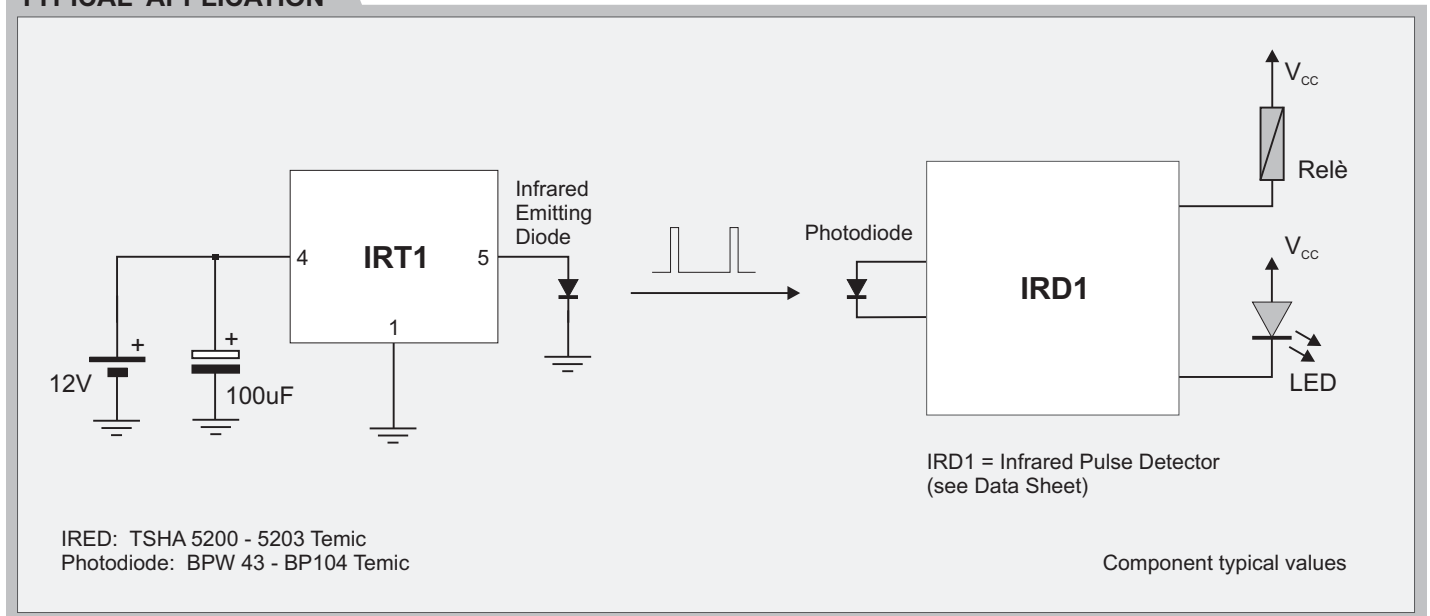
TYPICAL APPLICATION

$V_{cc}$

Relè

Infrared Emitting Diode

Photodiode

$V_{cc}$

4

IRT1

5

IRD1

+

+

1

12V

100uF

LED

IRD1 = Infrared Pulse Detector (see Data Sheet)

IRED: TSHA 5200 - 5203 Temic
Photodiode: BPW 43 - BP104 Temic

Component typical values